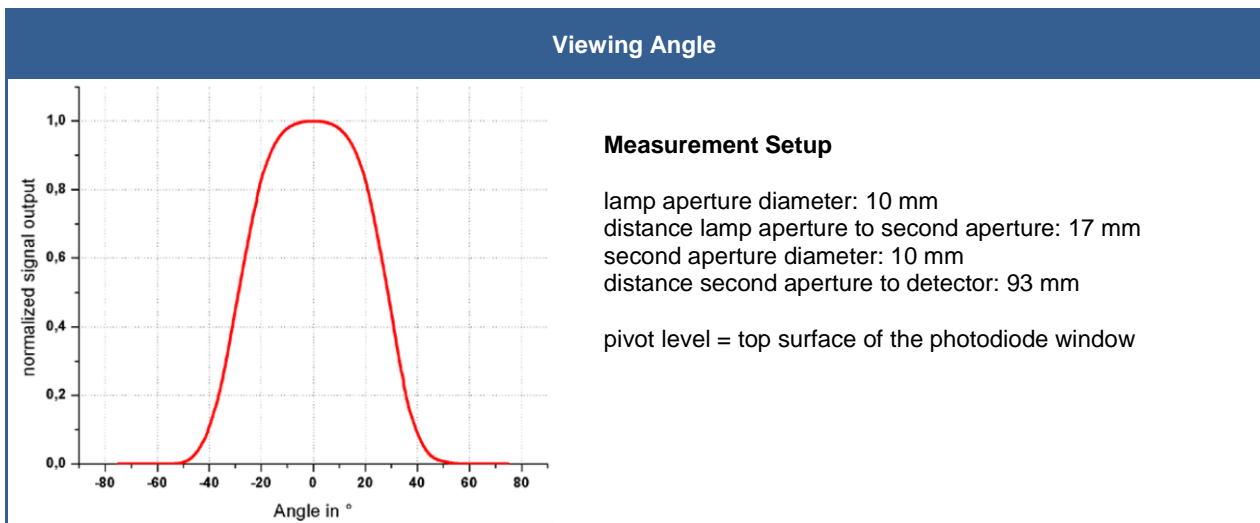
Viewing Angle

1,0
0,8
0,6
0,4
0,2
0,0
normalized signal output
-80 -60 -40 -20 0 20 40 60 80
Angle in °

Measurement Setup

lamp aperture diameter: 10 mm
distance lamp aperture to second aperture: 17 mm
second aperture diameter: 10 mm
distance second aperture to detector: 93 mm

pivot level = top surface of the photodiode window